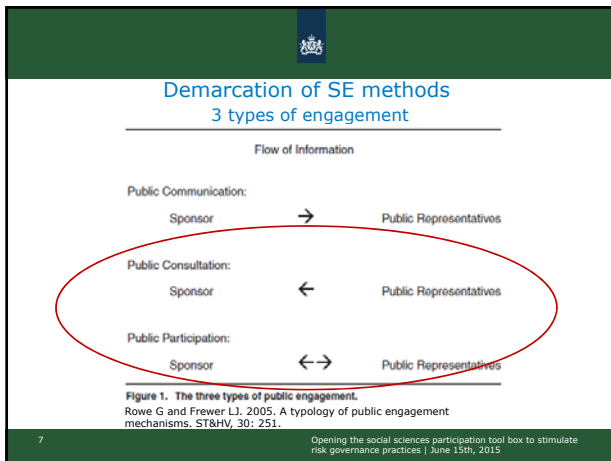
Demarcation of SE methods
3 types of engagement

Flow of Information

Public Communication:

Sponsor → Public Representatives

Public Consultation:

Sponsor ← Public Representatives

Public Participation:

Sponsor ←→ Public Representatives

Figure 1. The three types of public engagement.

Rowe G and Frewer LJ. 2005. A typology of public engagement mechanisms. ST&HV, 30: 251.

7

Opening the social sciences participation tool box to stimulate risk governance practices | June 15th, 2015